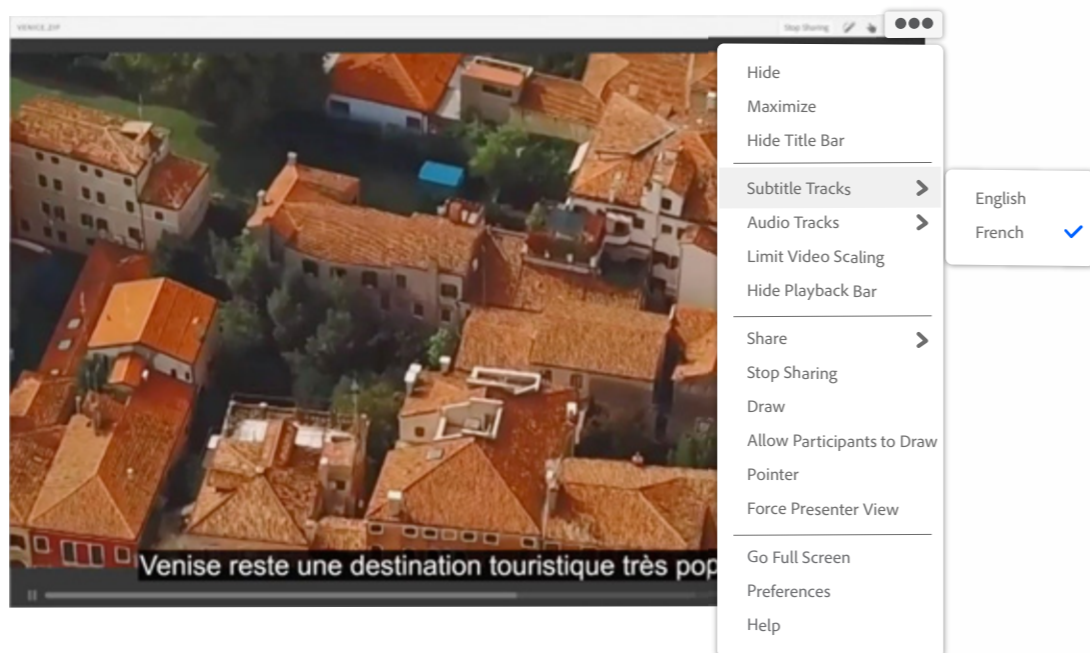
VENICE.ZIP

Stop Sharing

Hide
Maximize
Hide Title Bar

Subtitle Tracks
Audio Tracks
Limit Video Scaling
Hide Playback Bar

Share
Stop Sharing
Draw
Allow Participants to Draw
Pointer
Force Presenter View

Go Full Screen
Preferences
Help

English
French

Venise reste une destination touristique très pop